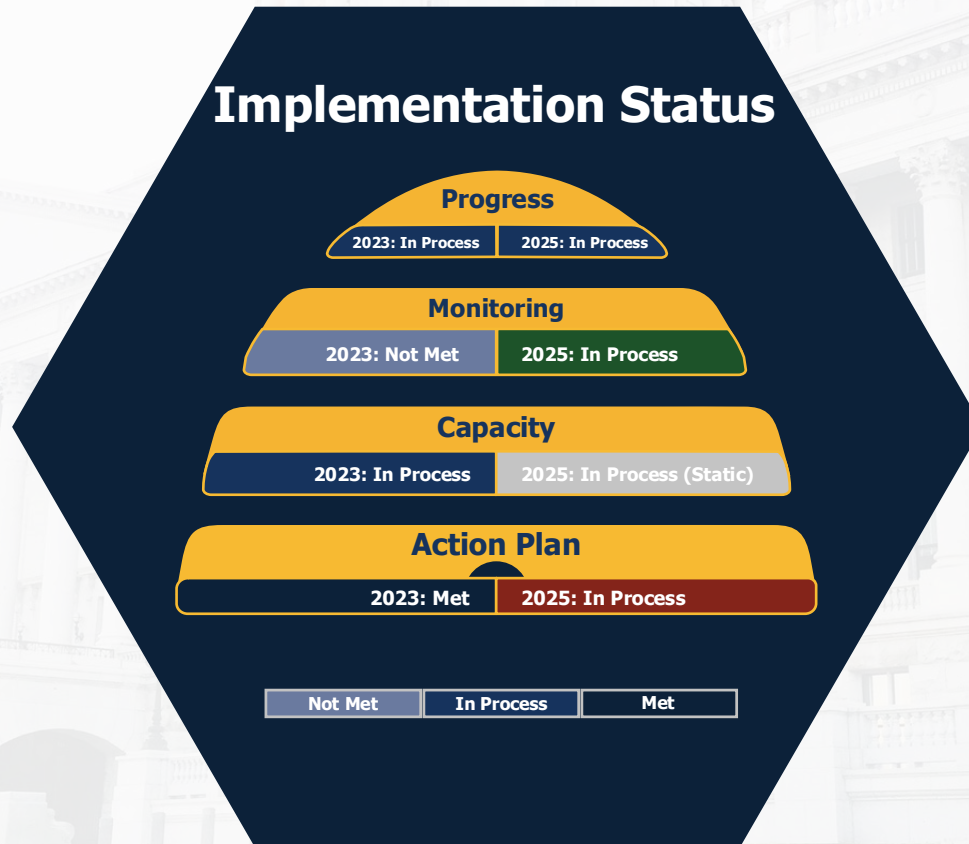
Implementation Status

Progress

2023: In Process | 2025: In Process

Monitoring

2023: Not Met | 2025: In Process

Capacity

2023: In Process | 2025: In Process (Static)

Action Plan

2023: Met | 2025: In Process

| Not Met | In Process | Met |
|---|---|---|